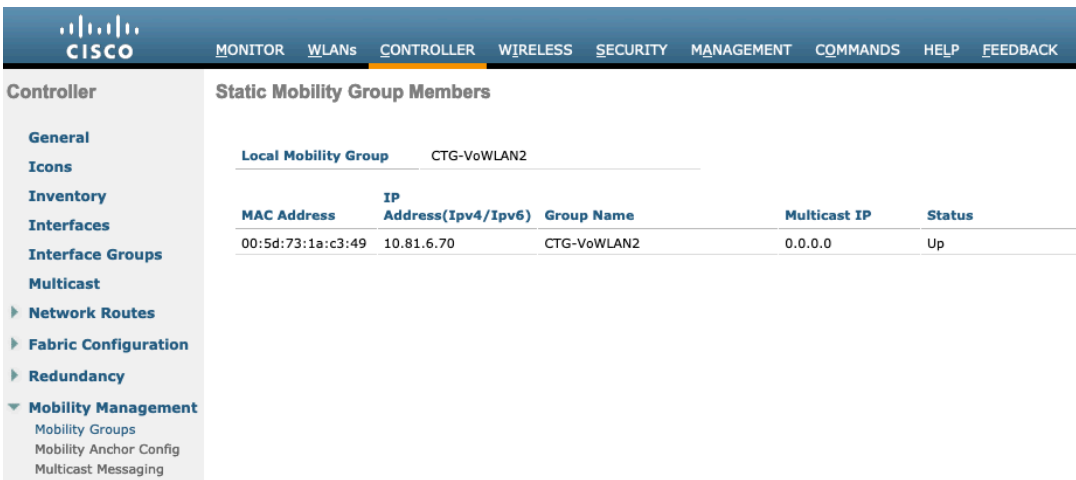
CISCO

MONITOR WLANs CONTROLLER WIRELESS SECURITY MANAGEMENT COMMANDS HELP FEEDBACK

Controller

General
Icons
Inventory
Interfaces
Interface Groups
Multicast
Network Routes
Fabric Configuration
Redundancy
Mobility Management
Mobility Groups
Mobility Anchor Config
Multicast Messaging

Static Mobility Group Members

| Local Mobility Group | CTG-VoWLAN2 |
|---|---|

| MAC Address | IP Address(Ipv4/Ipv6) | Group Name | Multicast IP | Status |
|---|---|---|---|---|
| 00:5d:73:1a:c3:49 | 10.81.6.70 | CTG-VoWLAN2 | 0.0.0.0 | Up |